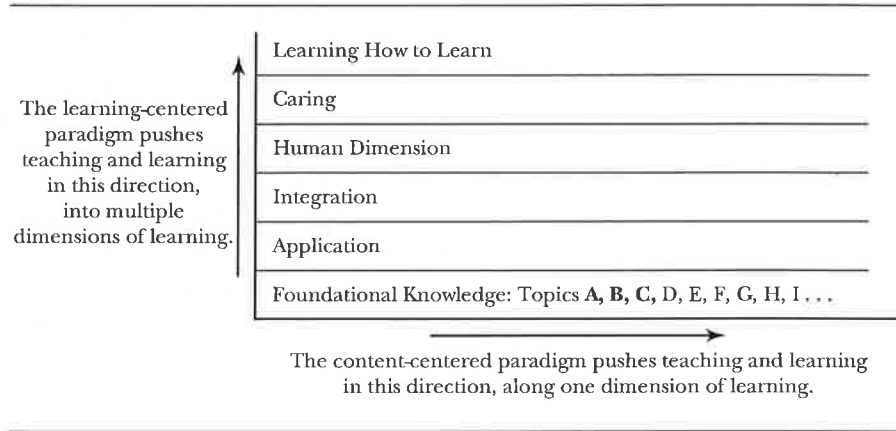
The learning-centered paradigm pushes teaching and learning in this direction, into multiple dimensions of learning.

Learning How to Learn

Caring

Human Dimension

Integration

Application

Foundational Knowledge: Topics **A, B, C,** D, E, F, G, H, I . . .

The content-centered paradigm pushes teaching and learning in this direction, along one dimension of learning.